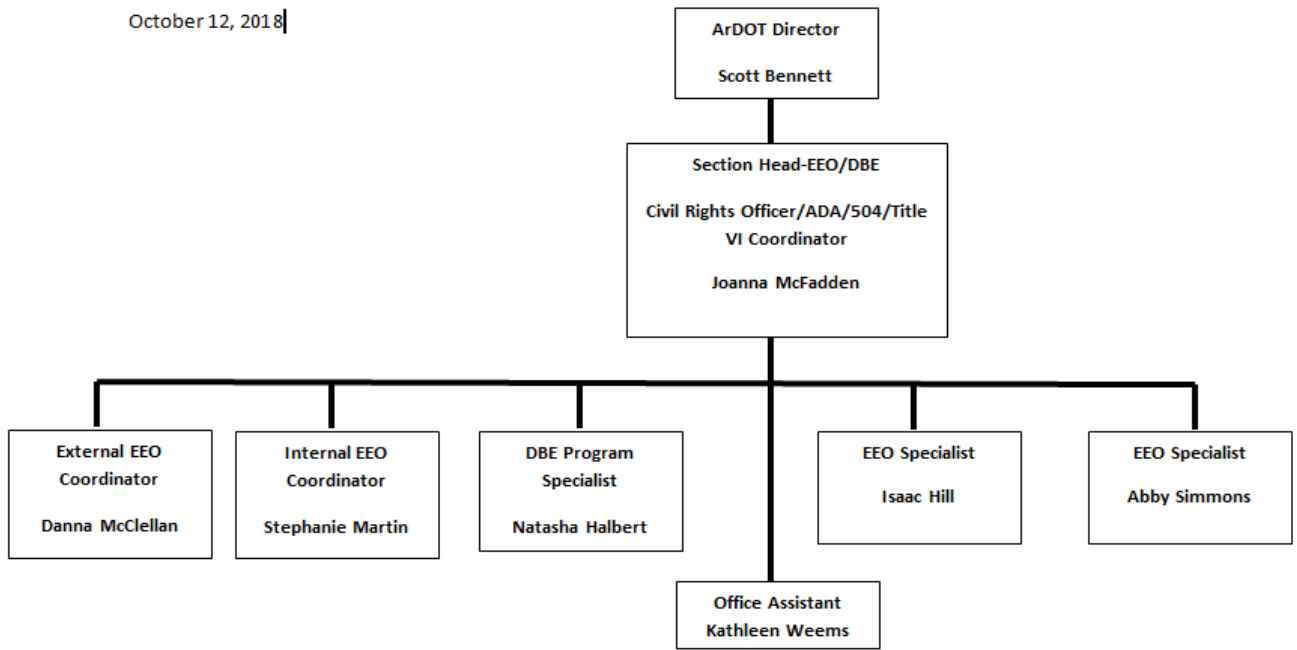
October 12, 2018

ArDOT Director

Scott Bennett

Section Head-EEO/DBE

Civil Rights Officer/ADA/504/Title VI Coordinator

Joanna McFadden

External EEO Coordinator

Danna McClellan

Internal EEO Coordinator

Stephanie Martin

DBE Program Specialist

Natasha Halbert

EEO Specialist

Isaac Hill

EEO Specialist

Abby Simmons

Office Assistant
Kathleen Weems